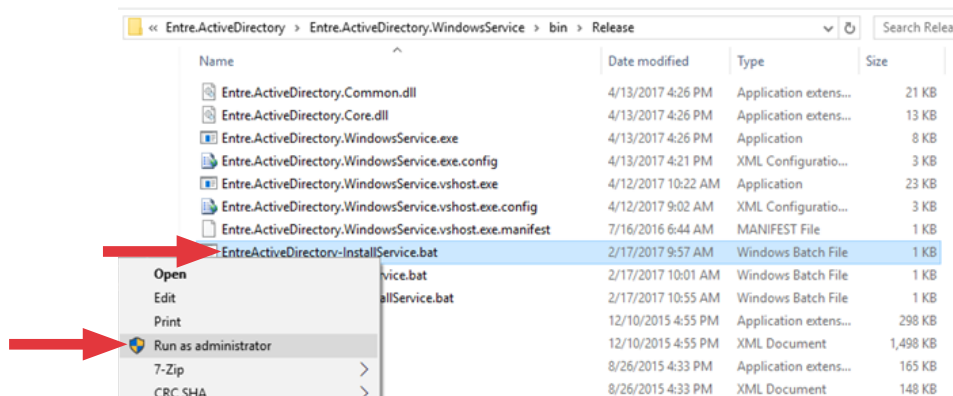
« Entre.ActiveDirectory › Entre.ActiveDirectory.WindowsService › bin › Release

Search Relea

| Name | Date modified | Type | Size |
|---|---|---|---|
| Entre.ActiveDirectory.Common.dll | 4/13/2017 4:26 PM | Application extens... | 21 KB |
| Entre.ActiveDirectory.Core.dll | 4/13/2017 4:26 PM | Application extens... | 13 KB |
| Entre.ActiveDirectory.WindowsService.exe | 4/13/2017 4:26 PM | Application | 8 KB |
| Entre.ActiveDirectory.WindowsService.exe.config | 4/13/2017 4:21 PM | XML Configuratio... | 3 KB |
| Entre.ActiveDirectory.WindowsService.vshost.exe | 4/12/2017 10:22 AM | Application | 23 KB |
| Entre.ActiveDirectory.WindowsService.vshost.exe.config | 4/12/2017 9:02 AM | XML Configuratio... | 3 KB |
| Entre.ActiveDirectory.WindowsService.vshost.exe.manifest | 7/16/2016 6:44 AM | MANIFEST File | 1 KB |
| EntreActiveDirectory-InstallService.bat | 2/17/2017 9:57 AM | Windows Batch File | 1 KB |
| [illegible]vice.bat | 2/17/2017 10:01 AM | Windows Batch File | 1 KB |
| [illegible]allService.bat | 2/17/2017 10:55 AM | Windows Batch File | 1 KB |
| | 12/10/2015 4:55 PM | Application extens... | 298 KB |
| | 12/10/2015 4:55 PM | XML Document | 1,498 KB |
| | 8/26/2015 4:33 PM | Application extens... | 165 KB |
| | 8/26/2015 4:33 PM | XML Document | 148 KB |

Open
Edit
Print
Run as administrator
7-Zip
CRC SHA